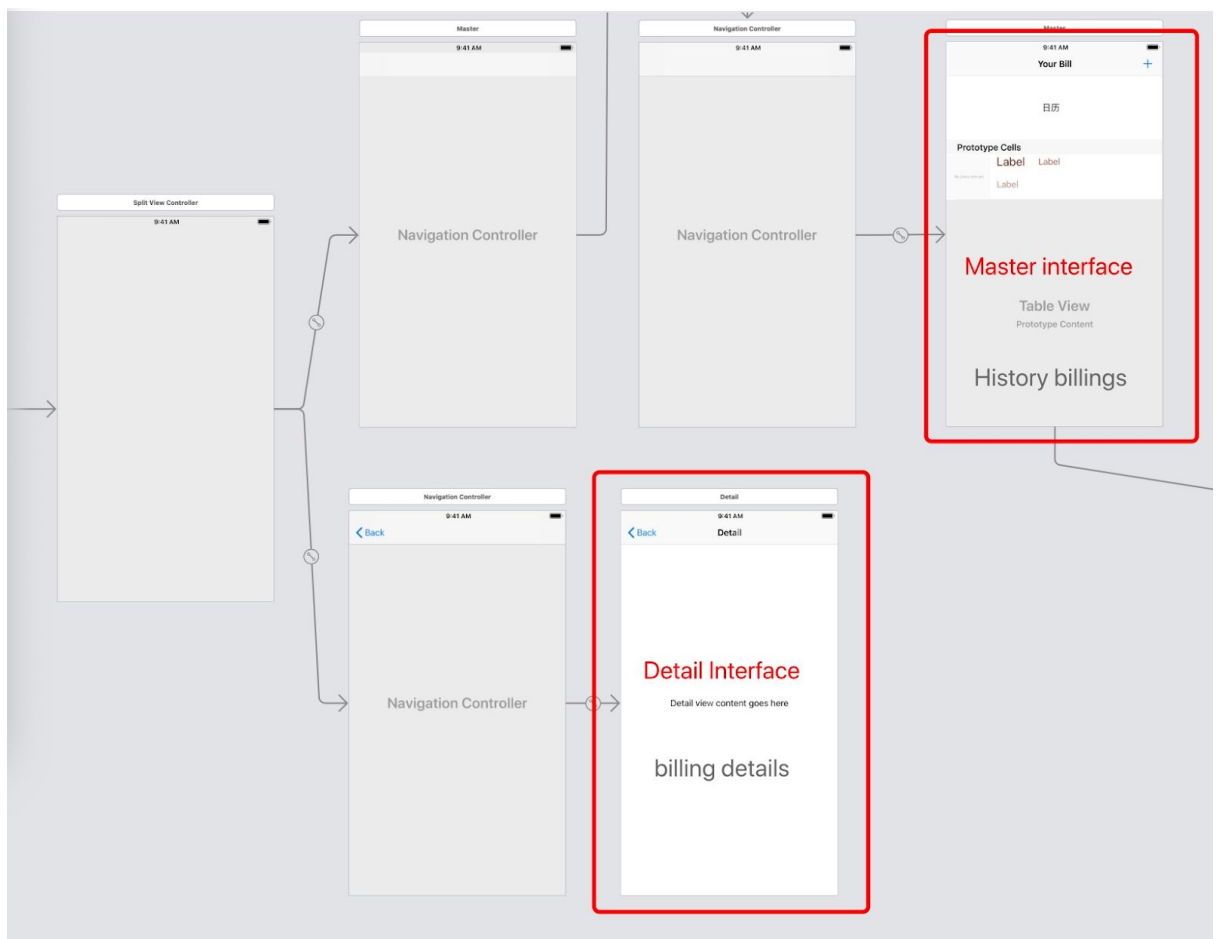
Master
9:41 AM
Navigation Controller

Navigation Controller
9:41 AM
Navigation Controller

Master
9:41 AM
Your Bill
+
日历
Prototype Cells
Label
Label
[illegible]
Label
Master interface
Table View
Prototype Content
History billings

Split View Controller
9:41 AM

Navigation Controller
9:41 AM
Back
Navigation Controller

Detail
9:41 AM
Back
Detail
Detail Interface
Detail view content goes here
billing details